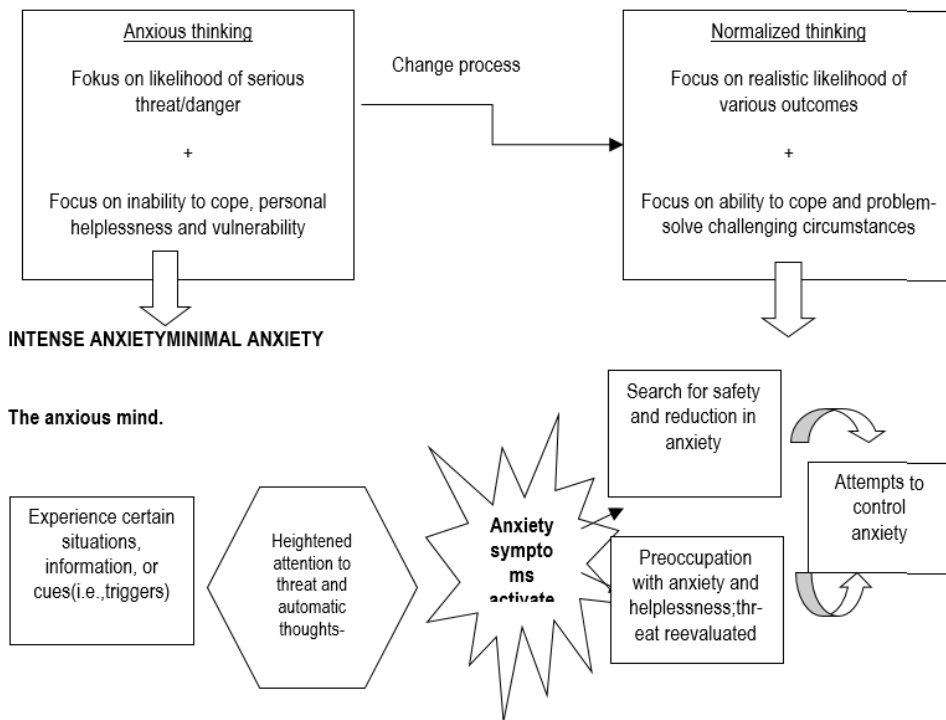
Anxious thinking

Fokus on likelihood of serious threat/danger

+

Focus on inability to cope, personal helplessness and vulnerability

Change process

Normalized thinking

Focus on realistic likelihood of various outcomes

+

Focus on ability to cope and problem-solve challenging circumstances

INTENSE ANXIETYMINIMAL ANXIETY

The anxious mind.

Search for safety and reduction in anxiety

Attempts to control anxiety

Experience certain situations, information, or cues(i.e.,triggers)

Heightened attention to threat and automatic thoughts-

Anxiety sympto ms activate

Preoccupation with anxiety and helplessness;thr-eat reevaluated